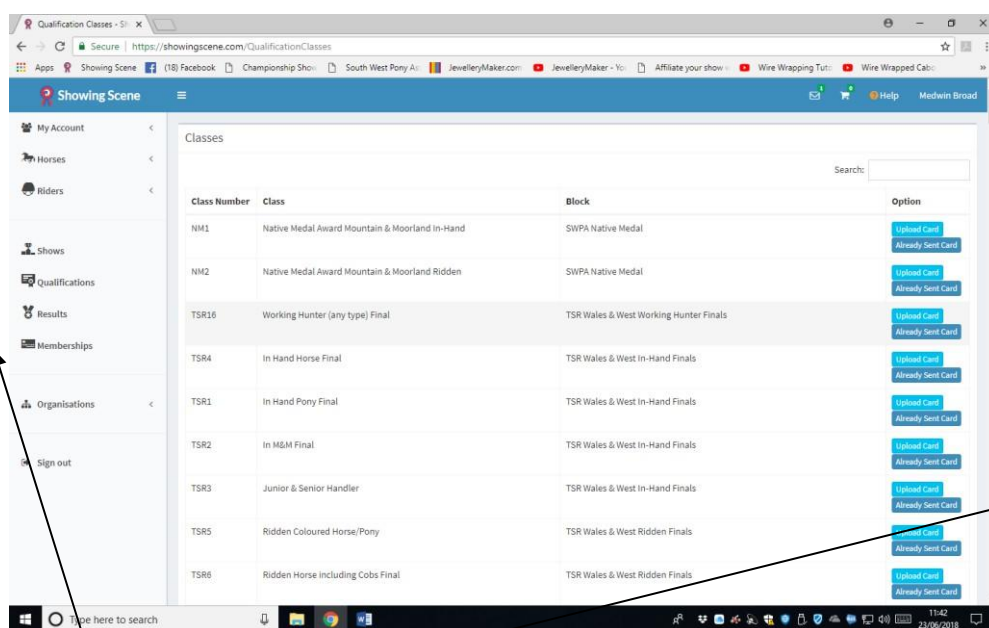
Qualification Classes - Sh ×

Secure | https://showingscene.com/QualificationClasses

Apps Showing Scene (18) Facebook Championship Show South West Pony As JewelleryMaker.com JewelleryMaker - Yo Affiliate your show Wire Wrapping Tuto Wire Wrapped Cab

Showing Scene

Help Medwin Broad

My Account

Horses

Riders

Shows

Qualifications

Results

Memberships

Organisations

Sign out

Classes

Search:

| Class Number | Class | Block | Option |
|---|---|---|---|
| NM1 | Native Medal Award Mountain & Moorland In-Hand | SWPA Native Medal | Upload Card Already Sent Card |
| NM2 | Native Medal Award Mountain & Moorland Ridden | SWPA Native Medal | Upload Card Already Sent Card |
| TSR16 | Working Hunter (any type) Final | TSR Wales & West Working Hunter Finals | Upload Card Already Sent Card |
| TSR4 | In Hand Horse Final | TSR Wales & West In-Hand Finals | Upload Card Already Sent Card |
| TSR1 | In Hand Pony Final | TSR Wales & West In-Hand Finals | Upload Card Already Sent Card |
| TSR2 | In M&M Final | TSR Wales & West In-Hand Finals | Upload Card Already Sent Card |
| TSR3 | Junior & Senior Handler | TSR Wales & West In-Hand Finals | Upload Card Already Sent Card |
| TSR5 | Ridden Coloured Horse/Pony | TSR Wales & West Ridden Finals | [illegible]load Card Already Sent Card |
| TSR6 | Ridden Horse including Cobs Final | TSR Wales & West Ridden Finals | Upload Card Already Sent Card |

Type here to search

11:42
23/06/2018